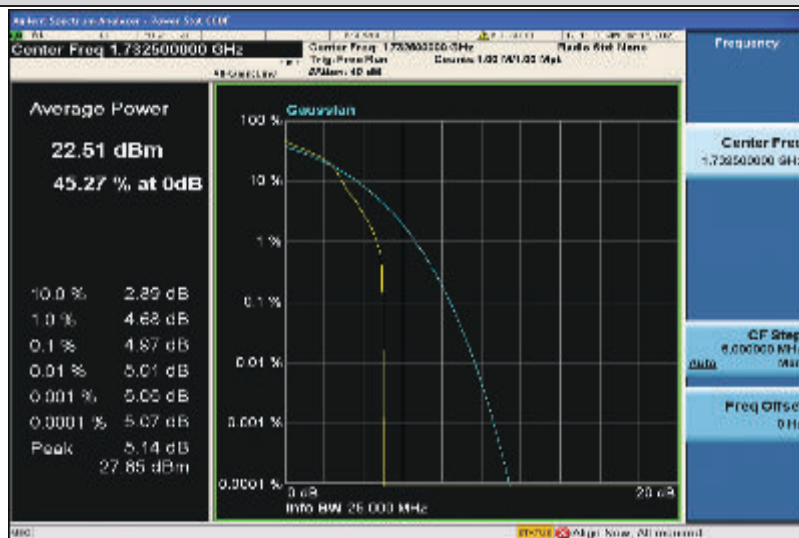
Agilent Spectrum Analyzer - Power Stat CCDF

Center Freq 1.732500000 GHz

Center Freq: 1.732500000 GHz
Trig: Free Run
#Atten: 40 dB

Counts: 1.00 M/1.00 Mpt

Radio Std: None

Frequency

Average Power

22.51 dBm

45.27 % at 0dB

10.0 % 2.89 dB
1.0 % 4.68 dB
0.1 % 4.87 dB
0.01 % 5.01 dB
0.001 % 5.00 dB
0.0001 % 5.07 dB
Peak 5.14 dB
27.85 dBm

Gaussian

100 %
10 %
1 %
0.1 %
0.01 %
0.001 %
0.0001 %

0 dB
Info BW 25.000 MHz
20 dB

Center Freq
1.732500000 GHz

CF Step
5.000000 MHz
Auto Man

Freq Offset
0 Hz

Align Now, All required